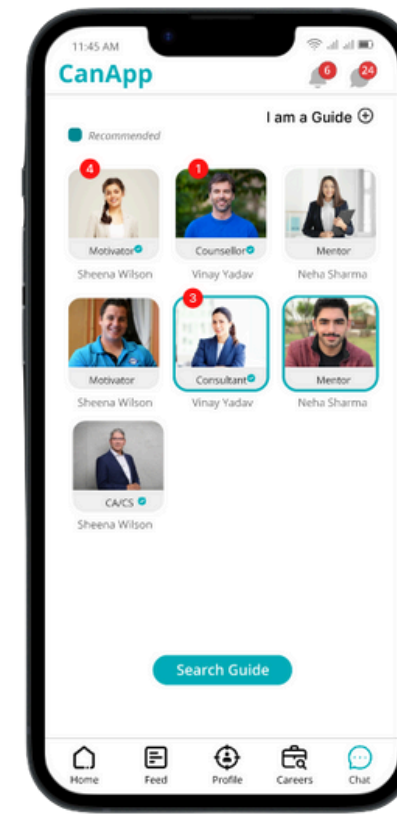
11:45 AM

CanApp

6

24

I am a Guide ⊕

Recommended

4

Motivator

Sheena Wilson

1

Counsellor

Vinay Yadav

Mentor

Neha Sharma

Motivator

Sheena Wilson

3

Consultant

Vinay Yadav

Mentor

Neha Sharma

CA/CS

Sheena Wilson

Search Guide

Home

Feed

Profile

Careers

Chat